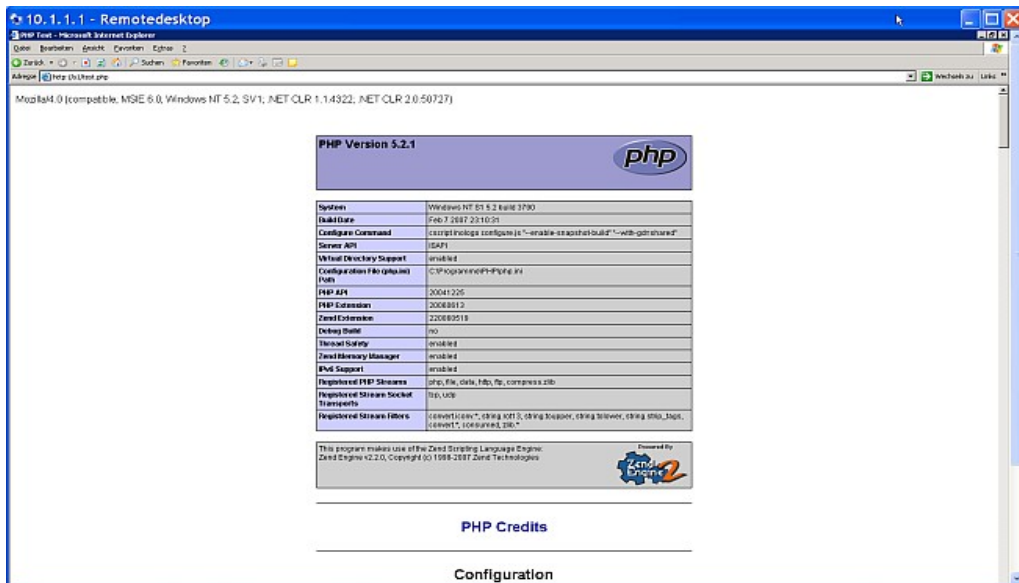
10.1.1.1 - Remotedesktop

PHP Test - Microsoft Internet Explorer

Datei Bearbeiten Ansicht Favoriten Extras ?

Zurück Suchen Favoriten

Adresse http://localhost/test.php

Wechseln zu Links

Mozilla/4.0 (compatible; MSIE 6.0; Windows NT 5.2; SV1; .NET CLR 1.1.4322; .NET CLR 2.0.50727)

PHP Version 5.2.1

php

| System | Windows NT 5.1 5.2 build 3790 |
|---|---|
| Build Date | Feb 7 2007 23:10:31 |
| Configure Command | cscript /nologo configure.js "--enable-snapshot-build" "--with-gd=shared" |
| Server API | ISAPI |
| Virtual Directory Support | enabled |
| Configuration File (php.ini) Path | C:\Programme\PHP\php.ini |
| PHP API | 20041225 |
| PHP Extension | 20060613 |
| Zend Extension | 220060519 |
| Debug Build | no |
| Thread Safety | enabled |
| Zend Memory Manager | enabled |
| IPv6 Support | enabled |
| Registered PHP Streams | php, file, data, http, ftp, compress.zlib |
| Registered Stream Socket Transports | tcp, udp |
| Registered Stream Filters | convert.iconv.*, string.rot13, string.toupper, string.tolower, string.strip_tags, convert.*, consumed, zlib.* |

This program makes use of the Zend Scripting Language Engine:
Zend Engine v2.2.0, Copyright (c) 1998-2007 Zend Technologies

Powered By
Zend Engine 2

PHP Credits

Configuration